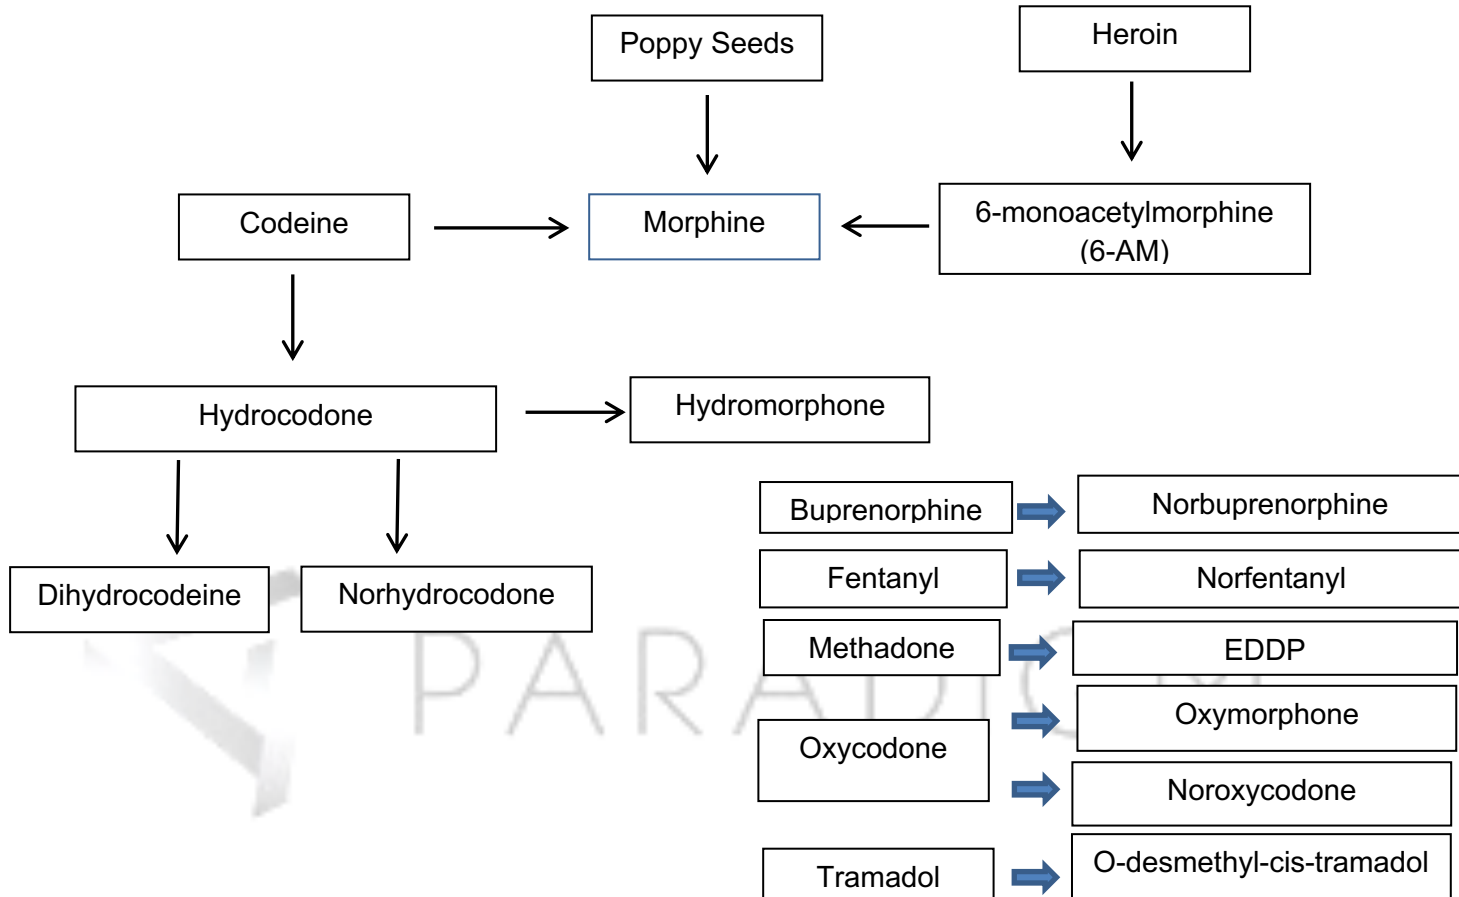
Poppy Seeds

Heroin

Codeine

Morphine

6-monoacetylmorphine (6-AM)

Hydrocodone

Hydromorphone

Dihydrocodeine

Norhydrocodone

Buprenorphine

Norbuprenorphine

Fentanyl

Norfentanyl

Methadone

EDDP

Oxycodone

Oxymorphone

Noroxycodone

Tramadol

O-desmethyl-cis-tramadol

PARADIGM